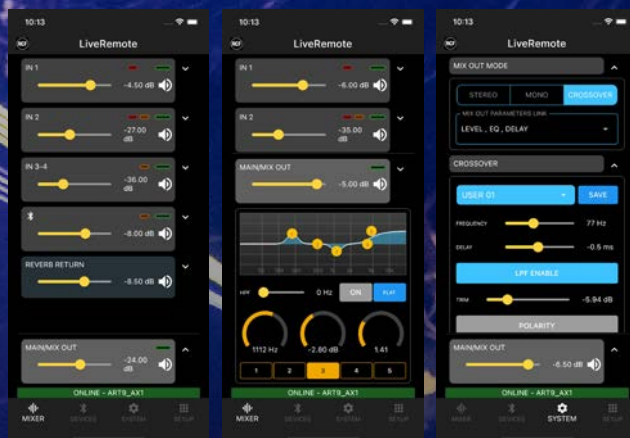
10:13

LiveRemote

IN 1
-4.50 dB

IN 2
-27.00 dB

IN 3-4
-36.00 dB

-8.00 dB

REVERB RETURN
-8.50 dB

MAIN/MIX OUT
-24.00 dB

ONLINE - ART9_AX1

MIXER DEVICES SYSTEM SETUP

10:13

LiveRemote

IN 1
-6.00 dB

IN 2
-35.00 dB

MAIN/MIX OUT
-5.00 dB

HPF
0 Hz
ON
FLAT

1112 Hz
-2.80 dB
1.41

1 2 3 4 5

ONLINE - ART9_AX1

MIXER DEVICES SYSTEM SETUP

10:13

LiveRemote

MIX OUT MODE

STEREO MONO CROSSOVER

MIX OUT PARAMETERS LINK
LEVEL , EQ , DELAY

CROSSOVER

USER 01
SAVE

FREQUENCY
77 Hz

DELAY
-0.5 ms

LPF ENABLE

TRIM
-5.94 dB

POLARITY

MAIN/MIX OUT
-6.50 dB

MIXER DEVICES SYSTEM SETUP